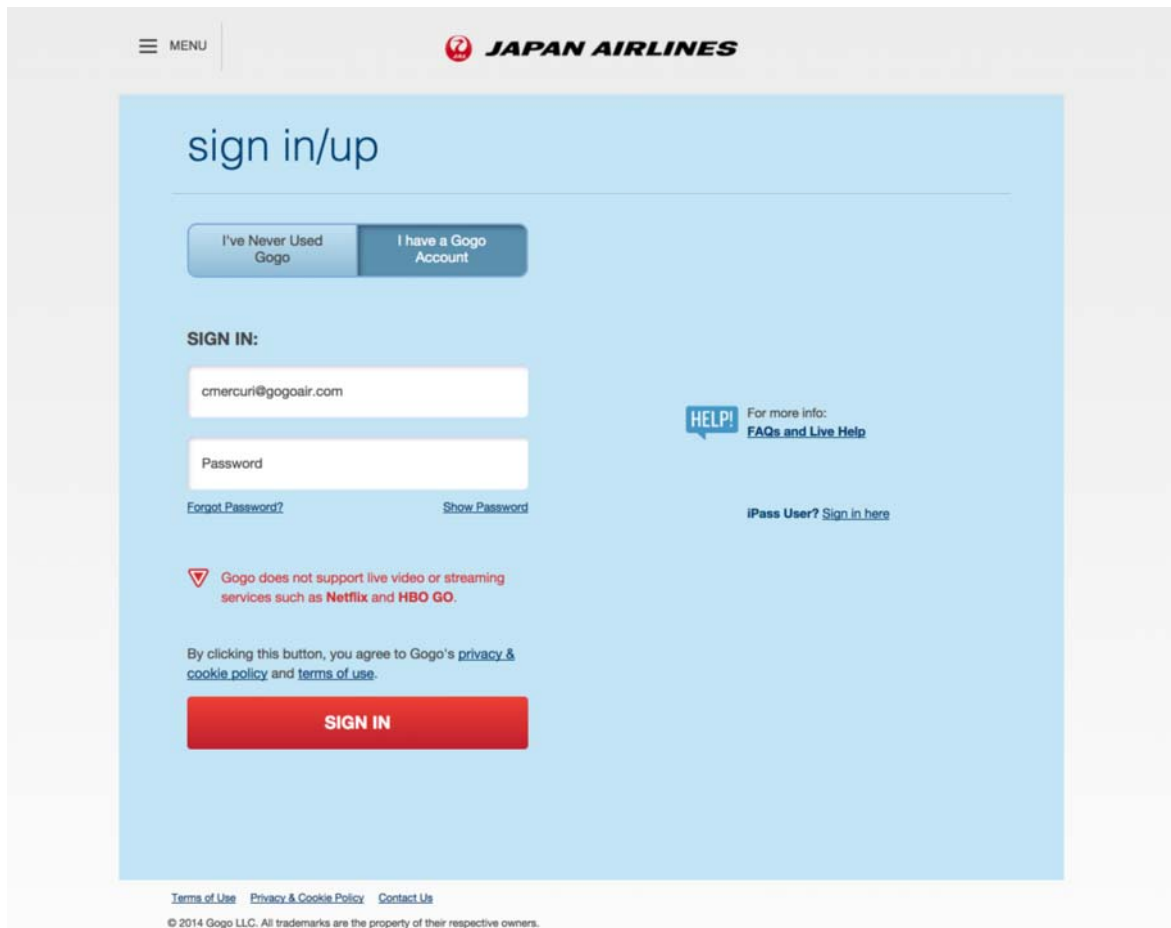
MENU

JAPAN AIRLINES

sign in/up

I've Never Used Gogo

I have a Gogo Account

SIGN IN:

cmercuri@gogoair.com

Password

Forgot Password?

Show Password

Gogo does not support live video or streaming services such as **Netflix** and **HBO GO**.

By clicking this button, you agree to Gogo's privacy & cookie policy and terms of use.

SIGN IN

HELP!

For more info:
FAQs and Live Help

iPass User? Sign in here

Terms of Use Privacy & Cookie Policy Contact Us

© 2014 Gogo LLC. All trademarks are the property of their respective owners.